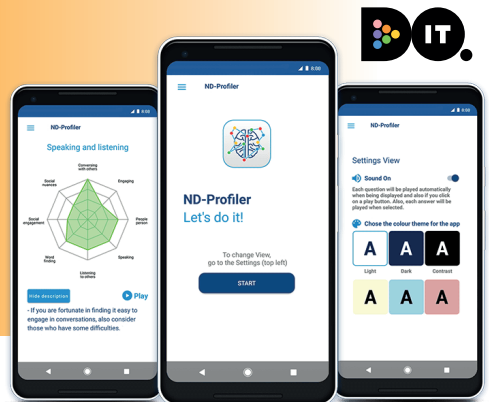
DO IT.

ND-Profiler

Speaking and listening

Conversing with others

Engaging

People person

Speaking

Listening to others

Word finding

Social engagement

Social nuances

Hide description

Play

- If you are fortunate in finding it easy to engage in conversations, also consider those who have some difficulties.

ND-Profiler

ND-Profiler
Let's do it!

To change View, go to the Settings (top left)

START

ND-Profiler

Settings View

Sound On

Each question will be played automatically when being displayed and also if you click on a play button. Also, each answer will be played when selected.

Chose the colour theme for the app

A
Light

A
Dark

A
Contrast

A

A

A